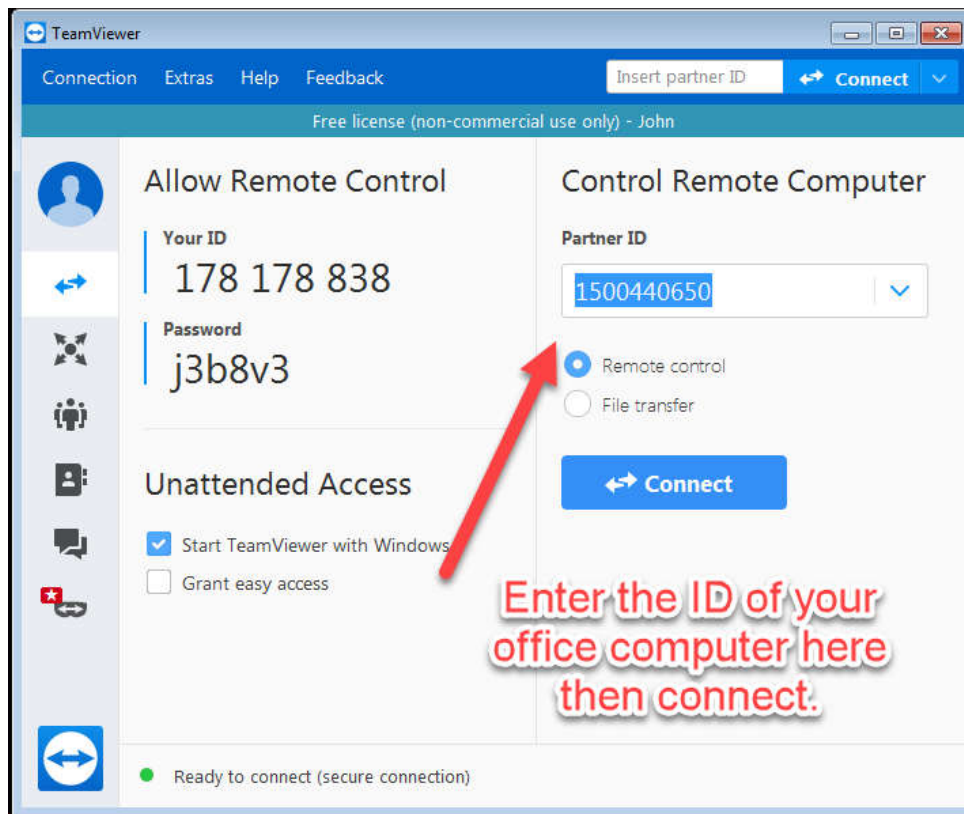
TeamViewer

Connection Extras Help Feedback

Insert partner ID

Connect

Free license (non-commercial use only) - John

Allow Remote Control

Your ID

178 178 838

Password

j3b8v3

Unattended Access

Start TeamViewer with Windows

Grant easy access

Control Remote Computer

Partner ID

1500440650

Remote control

File transfer

Connect

Enter the ID of your office computer here then connect.

Ready to connect (secure connection)